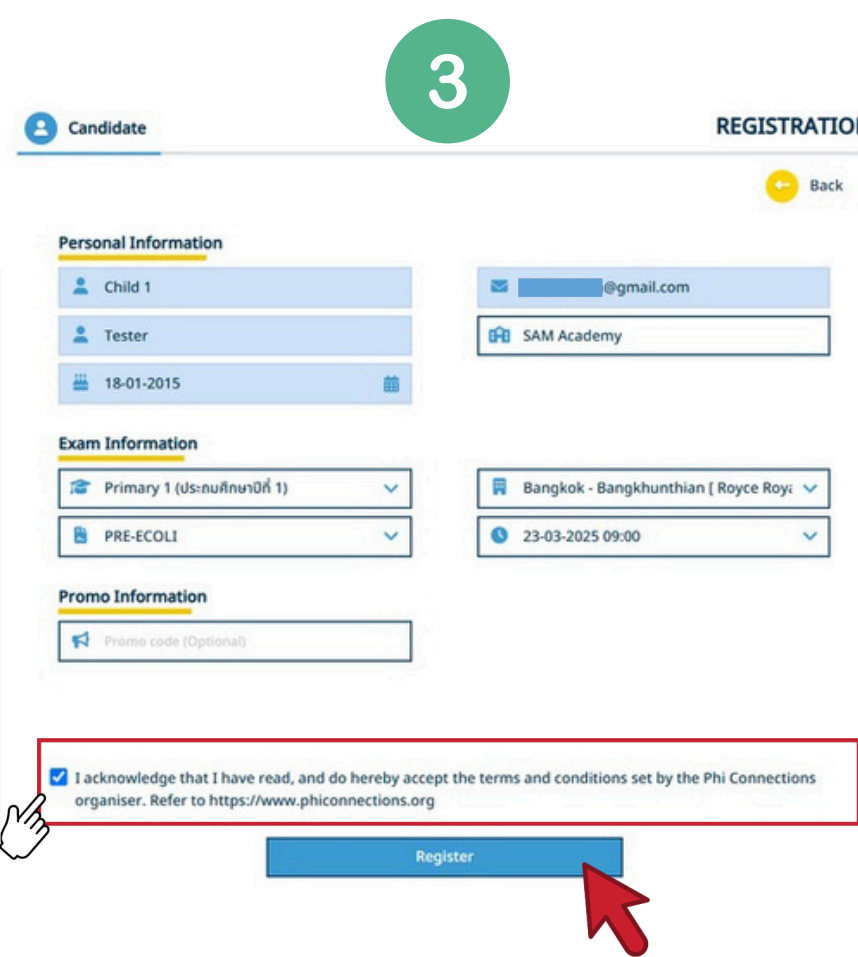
3

Candidate

REGISTRATIO

Back

Personal Information

Child 1

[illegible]@gmail.com

Tester

SAM Academy

18-01-2015

Exam Information

Primary 1 (ประถมศึกษาปีที่ 1)

Bangkok - Bangkhunthian [ Royce Roya

PRE-ECOLI

23-03-2025 09:00

Promo Information

Promo code (Optional)

I acknowledge that I have read, and do hereby accept the terms and conditions set by the Phi Connections organiser. Refer to https://www.phiconnections.org

Register